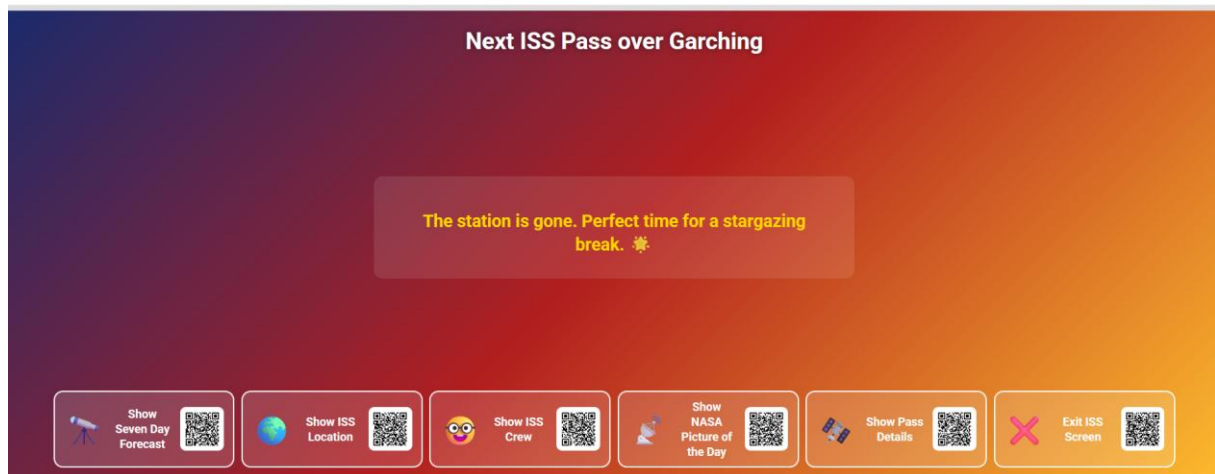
Next ISS Pass over Garching

The station is gone. Perfect time for a stargazing break. 🌟

🔭 Show Seven Day Forecast

🌍 Show ISS Location

🤓 Show ISS Crew

📡 Show NASA Picture of the Day

🛰️ Show Pass Details

❌ Exit ISS Screen